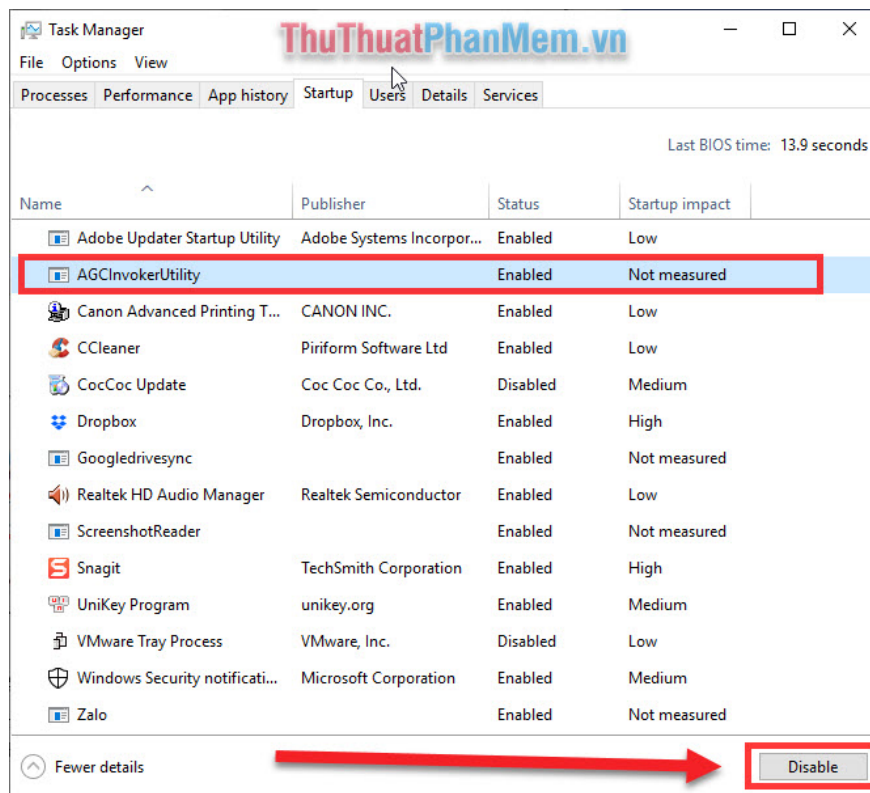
Task Manager

ThuThuatPhanMem.vn

File Options View

Processes | Performance | App history | Startup | Users | Details | Services

Last BIOS time: 13.9 seconds

| Name | Publisher | Status | Startup impact |
|---|---|---|---|
| Adobe Updater Startup Utility | Adobe Systems Incorpor... | Enabled | Low |
| AGCInvokerUtility | | Enabled | Not measured |
| Canon Advanced Printing T... | CANON INC. | Enabled | Low |
| CCleaner | Piriform Software Ltd | Enabled | Low |
| CocCoc Update | Coc Coc Co., Ltd. | Disabled | Medium |
| Dropbox | Dropbox, Inc. | Enabled | High |
| Googledrivesync | | Enabled | Not measured |
| Realtek HD Audio Manager | Realtek Semiconductor | Enabled | Low |
| ScreenshotReader | | Enabled | Not measured |
| Snagit | TechSmith Corporation | Enabled | High |
| UniKey Program | unikey.org | Enabled | Medium |
| VMware Tray Process | VMware, Inc. | Disabled | Low |
| Windows Security notificati... | Microsoft Corporation | Enabled | Medium |
| Zalo | | Enabled | Not measured |

Fewer details

Disable